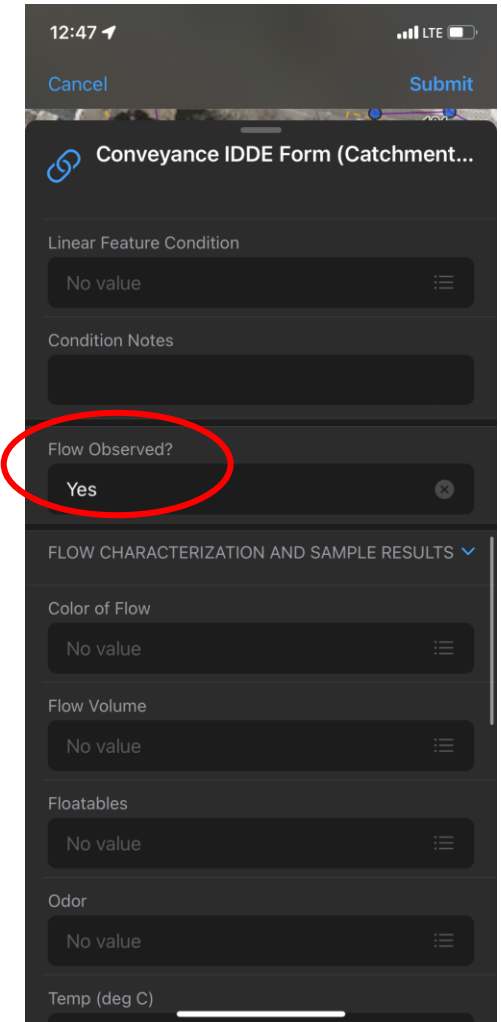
12:47

LTE

Cancel

Submit

Conveyance IDDE Form (Catchment...

Linear Feature Condition

No value

Condition Notes

Flow Observed?

Yes

FLOW CHARACTERIZATION AND SAMPLE RESULTS

Color of Flow

No value

Flow Volume

No value

Floatables

No value

Odor

No value

Temp (deg C)